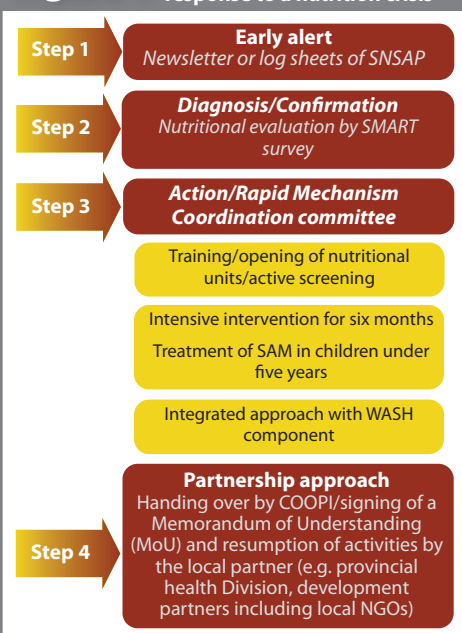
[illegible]

Step 1

Early alert
Newsletter or log sheets of SNSAP

Step 2

Diagnosis/Confirmation
Nutritional evaluation by SMART survey

Step 3

Action/Rapid Mechanism Coordination committee

Training/opening of nutritional units/active screening

Intensive intervention for six months

Treatment of SAM in children under five years

Integrated approach with WASH component

Step 4

Partnership approach
Handing over by COOPI/signing of a Memorandum of Understanding (MoU) and resumption of activities by the local partner (e.g. provincial health Division, development partners including local NGOs)